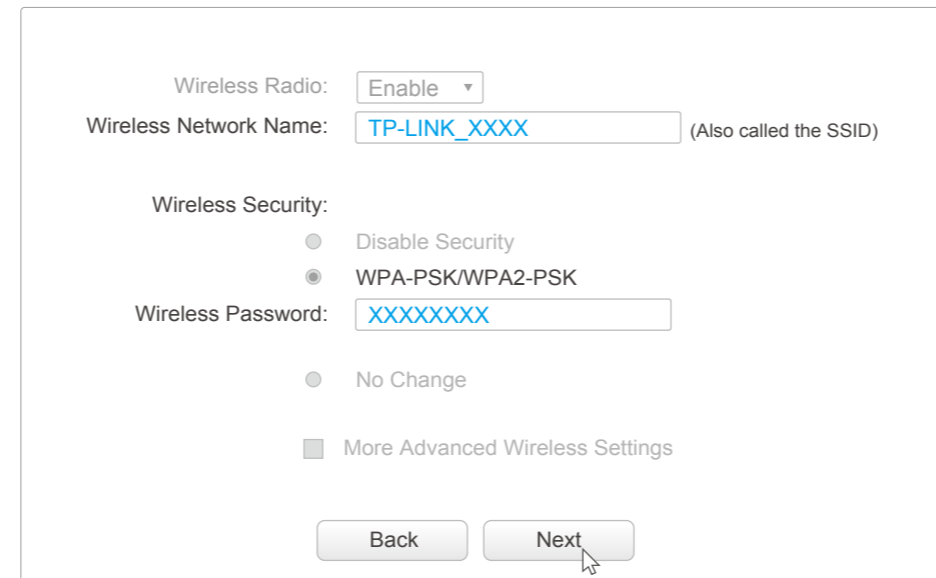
Wireless Radio: Enable

Wireless Network Name: TP-LINK_XXXX (Also called the SSID)

Wireless Security:

Disable Security

WPA-PSK/WPA2-PSK

Wireless Password: XXXXXXXX

No Change

More Advanced Wireless Settings

Back

Next